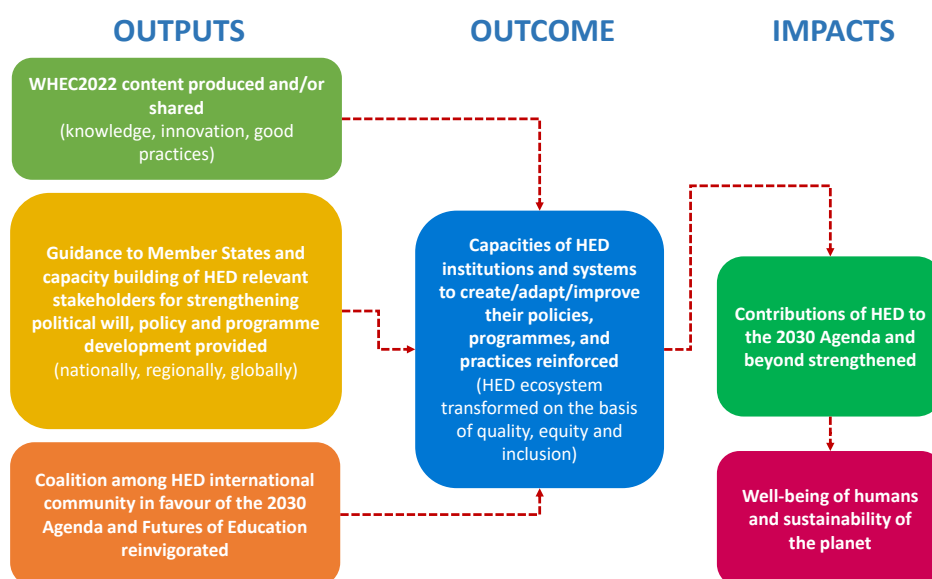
OUTPUTS

OUTCOME

IMPACTS

WHEC2022 content produced and/or shared
(knowledge, innovation, good practices)

Guidance to Member States and capacity building of HED relevant stakeholders for strengthening political will, policy and programme development provided
(nationally, regionally, globally)

Coalition among HED international community in favour of the 2030 Agenda and Futures of Education reinvigorated

Capacities of HED institutions and systems to create/adapt/improve their policies, programmes, and practices reinforced
(HED ecosystem transformed on the basis of quality, equity and inclusion)

Contributions of HED to the 2030 Agenda and beyond strengthened

Well-being of humans and sustainability of the planet